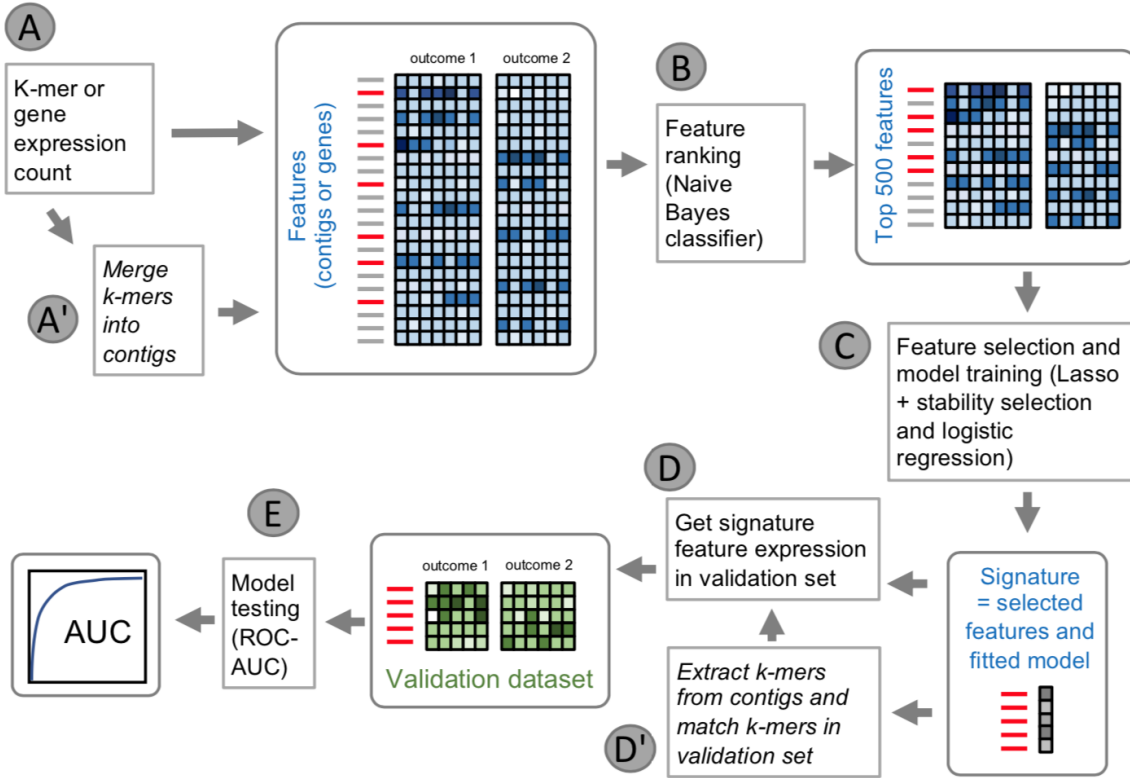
A

K-mer or gene expression count

A'

Merge k-mers into contigs

Features (contigs or genes)

outcome 1

outcome 2

B

Feature ranking (Naive Bayes classifier)

Top 500 features

C

Feature selection and model training (Lasso + stability selection and logistic regression)

D

Get signature feature expression in validation set

Signature = selected features and fitted model

D'

Extract k-mers from contigs and match k-mers in validation set

E

outcome 1

outcome 2

Validation dataset

Model testing (ROC-AUC)

AUC